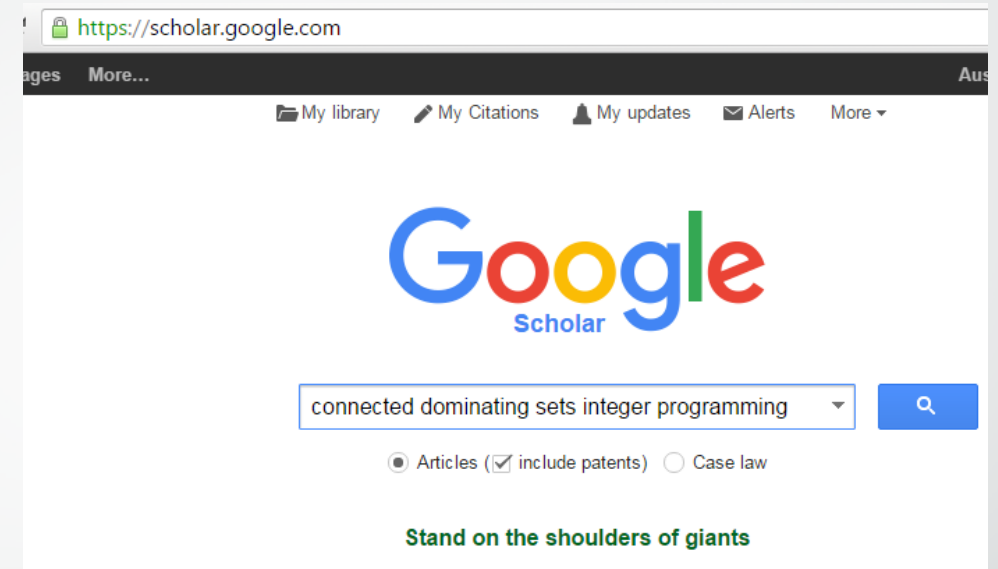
https://scholar.google.com

ages More... Aus

My library My Citations My updates Alerts More

Google
Scholar

connected dominating sets integer programming

Articles (include patents) Case law

Stand on the shoulders of giants